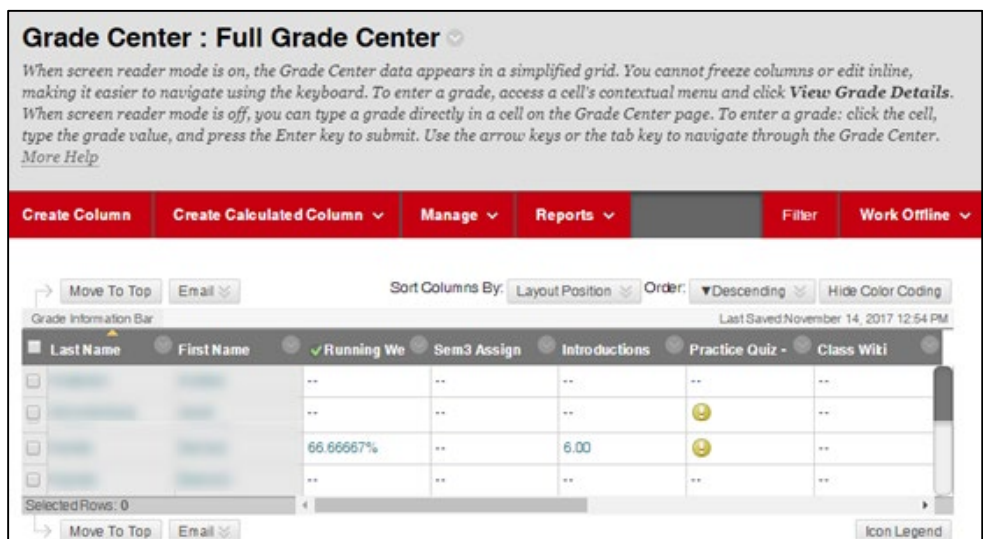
Grade Center : Full Grade Center

When screen reader mode is on, the Grade Center data appears in a simplified grid. You cannot freeze columns or edit inline, making it easier to navigate using the keyboard. To enter a grade, access a cell's contextual menu and click **View Grade Details**. When screen reader mode is off, you can type a grade directly in a cell on the Grade Center page. To enter a grade: click the cell, type the grade value, and press the Enter key to submit. Use the arrow keys or the tab key to navigate through the Grade Center. More Help

Create Column | Create Calculated Column | Manage | Reports | Filter | Work Offline

Move To Top | Email | Sort Columns By: Layout Position | Order: ▼Descending | Hide Color Coding

Grade Information Bar

Last Saved:November 14, 2017 12:54 PM

| Last Name | First Name | ✓Running We | Sem3 Assign | Introductions | Practice Quiz - | Class Wiki |
|---|---|---|---|---|---|---|
| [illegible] | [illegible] | -- | -- | -- | -- | -- |
| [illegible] | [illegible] | -- | -- | -- | | -- |
| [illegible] | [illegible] | 66.66667% | -- | 6.00 | | -- |
| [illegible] | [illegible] | -- | -- | -- | -- | -- |

Selected Rows: 0

Move To Top | Email

Icon Legend